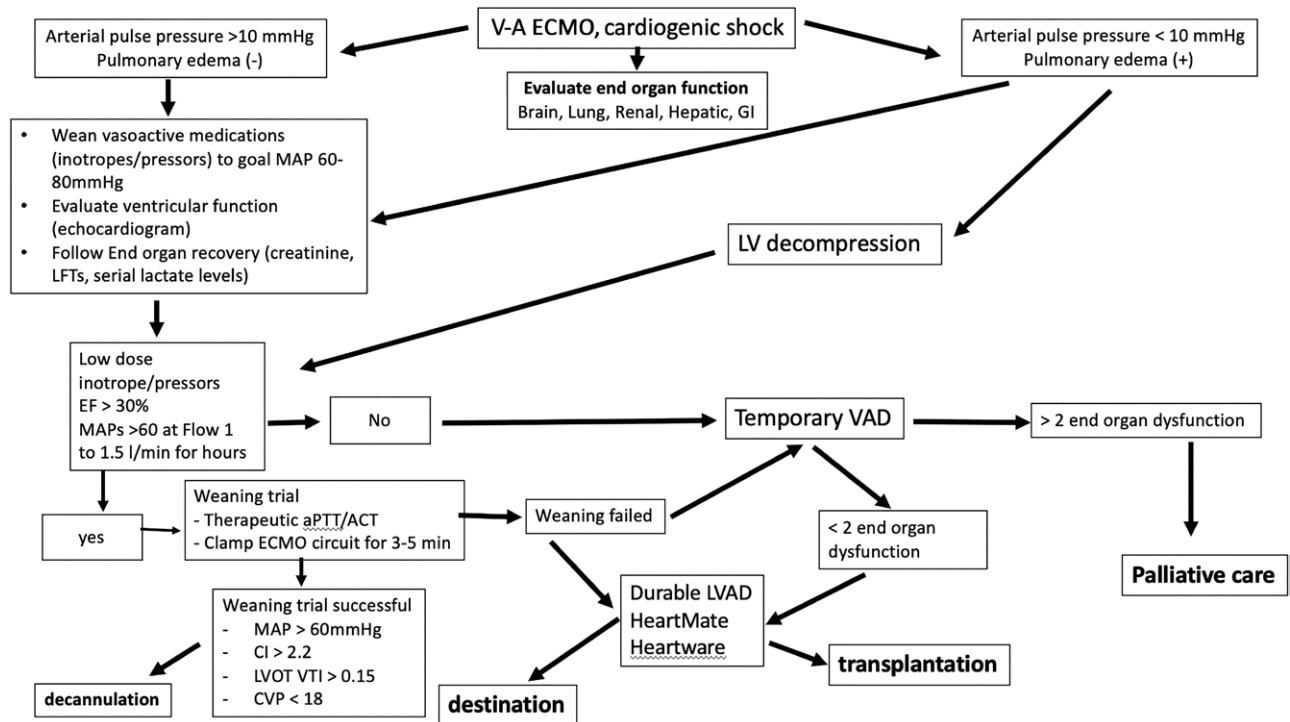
V-A ECMO, cardiogenic shock

Arterial pulse pressure >10 mmHg
Pulmonary edema (-)

Evaluate end organ function
Brain, Lung, Renal, Hepatic, GI

Arterial pulse pressure < 10 mmHg
Pulmonary edema (+)

- Wean vasoactive medications (inotropes/pressors) to goal MAP 60-80mmHg
- Evaluate ventricular function (echocardiogram)
- Follow End organ recovery (creatinine, LFTs, serial lactate levels)

LV decompression

Low dose inotrope/pressors
EF > 30%
MAPs >60 at Flow 1 to 1.5 l/min for hours

No

Temporary VAD

> 2 end organ dysfunction

yes

Weaning trial
- Therapeutic aPTT/ACT
- Clamp ECMO circuit for 3-5 min

Weaning failed

< 2 end organ dysfunction

Palliative care

Weaning trial successful
- MAP > 60mmHg
- CI > 2.2
- LVOT VTI > 0.15
- CVP < 18

Durable LVAD
HeartMate
Heartware

decannulation

destination

transplantation